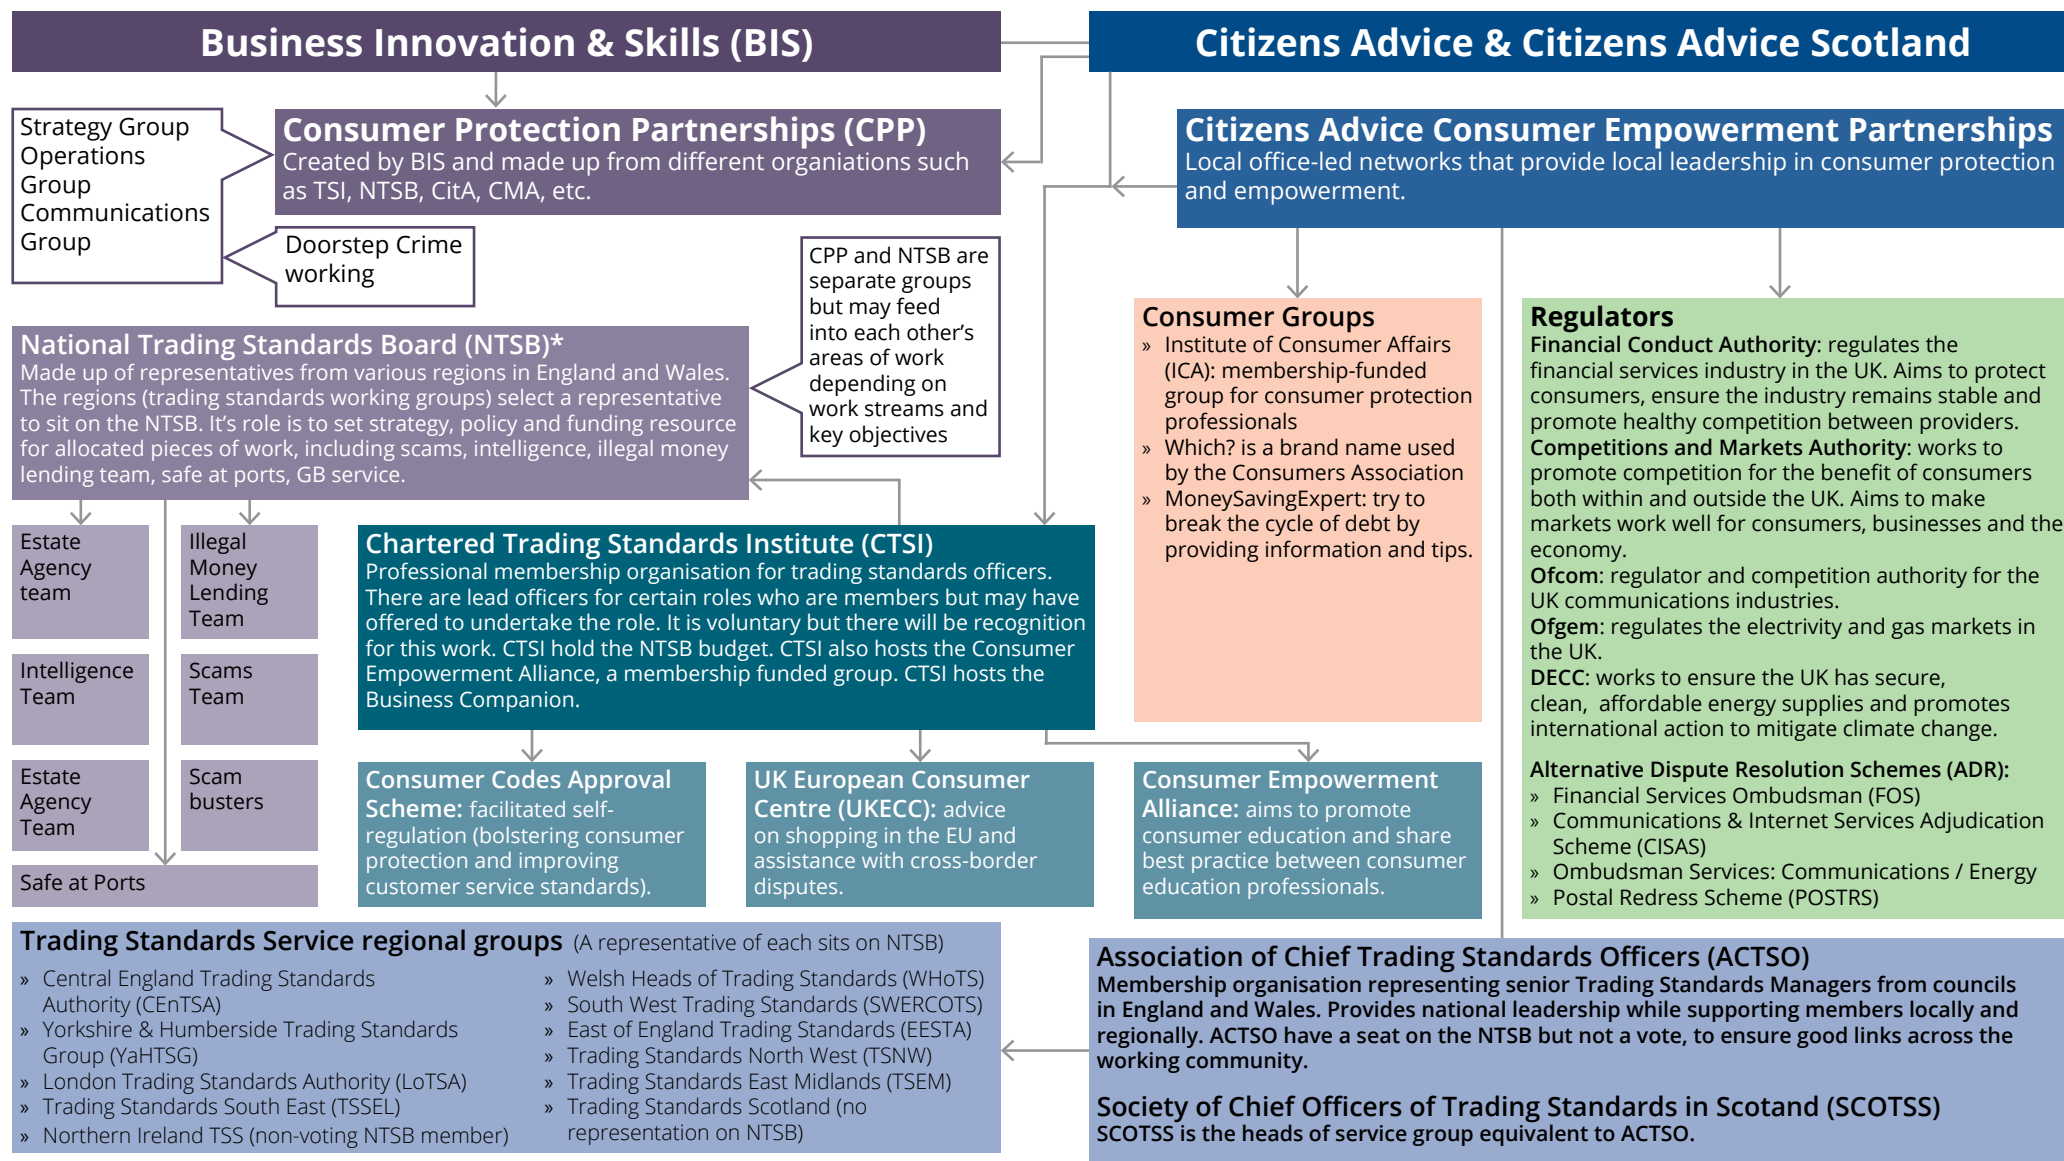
Business Innovation & Skills (BIS)

Citizens Advice & Citizens Advice Scotland

Strategy Group
Operations Group
Communications Group

Consumer Protection Partnerships (CPP)
Created by BIS and made up from different organiations such as TSI, NTSB, CitA, CMA, etc.

Citizens Advice Consumer Empowerment Partnerships
Local office-led networks that provide local leadership in consumer protection and empowerment.

Doorstep Crime working

CPP and NTSB are separate groups but may feed into each other's areas of work depending on work streams and key objectives

National Trading Standards Board (NTSB)*
Made up of representatives from various regions in England and Wales. The regions (trading standards working groups) select a representative to sit on the NTSB. It's role is to set strategy, policy and funding resource for allocated pieces of work, including scams, intelligence, illegal money lending team, safe at ports, GB service.

Estate Agency team

Illegal Money Lending Team

Intelligence Team

Scams Team

Estate Agency Team

Scam busters

Safe at Ports

Chartered Trading Standards Institute (CTSI)
Professional membership organisation for trading standards officers. There are lead officers for certain roles who are members but may have offered to undertake the role. It is voluntary but there will be recognition for this work. CTSI hold the NTSB budget. CTSI also hosts the Consumer Empowerment Alliance, a membership funded group. CTSI hosts the Business Companion.

Consumer Groups
» Institute of Consumer Affairs (ICA): membership-funded group for consumer protection professionals
» Which? is a brand name used by the Consumers Association
» MoneySavingExpert: try to break the cycle of debt by providing information and tips.

Regulators
Financial Conduct Authority: regulates the financial services industry in the UK. Aims to protect consumers, ensure the industry remains stable and promote healthy competition between providers.
Competitions and Markets Authority: works to promote competition for the benefit of consumers both within and outside the UK. Aims to make markets work well for consumers, businesses and the economy.
Ofcom: regulator and competition authority for the UK communications industries.
Ofgem: regulates the electrivity and gas markets in the UK.
DECC: works to ensure the UK has secure, clean, affordable energy supplies and promotes international action to mitigate climate change.

Alternative Dispute Resolution Schemes (ADR):
» Financial Services Ombudsman (FOS)
» Communications & Internet Services Adjudication Scheme (CISAS)
» Ombudsman Services: Communications / Energy
» Postal Redress Scheme (POSTRS)

Consumer Codes Approval Scheme: facilitated self-regulation (bolstering consumer protection and improving customer service standards).

UK European Consumer Centre (UKECC): advice on shopping in the EU and assistance with cross-border disputes.

Consumer Empowerment Alliance: aims to promote consumer education and share best practice between consumer education professionals.

Trading Standards Service regional groups (A representative of each sits on NTSB)
» Central England Trading Standards Authority (CEnTSA)
» Yorkshire & Humberside Trading Standards Group (YaHTSG)
» London Trading Standards Authority (LoTSA)
» Trading Standards South East (TSSEL)
» Northern Ireland TSS (non-voting NTSB member)
» Welsh Heads of Trading Standards (WHoTS)
» South West Trading Standards (SWERCOTS)
» East of England Trading Standards (EESTA)
» Trading Standards North West (TSNW)
» Trading Standards East Midlands (TSEM)
» Trading Standards Scotland (no representation on NTSB)

Association of Chief Trading Standards Officers (ACTSO)
Membership organisation representing senior Trading Standards Managers from councils in England and Wales. Provides national leadership while supporting members locally and regionally. ACTSO have a seat on the NTSB but not a vote, to ensure good links across the working community.

Society of Chief Officers of Trading Standards in Scotand (SCOTSS)
SCOTSS is the heads of service group equivalent to ACTSO.